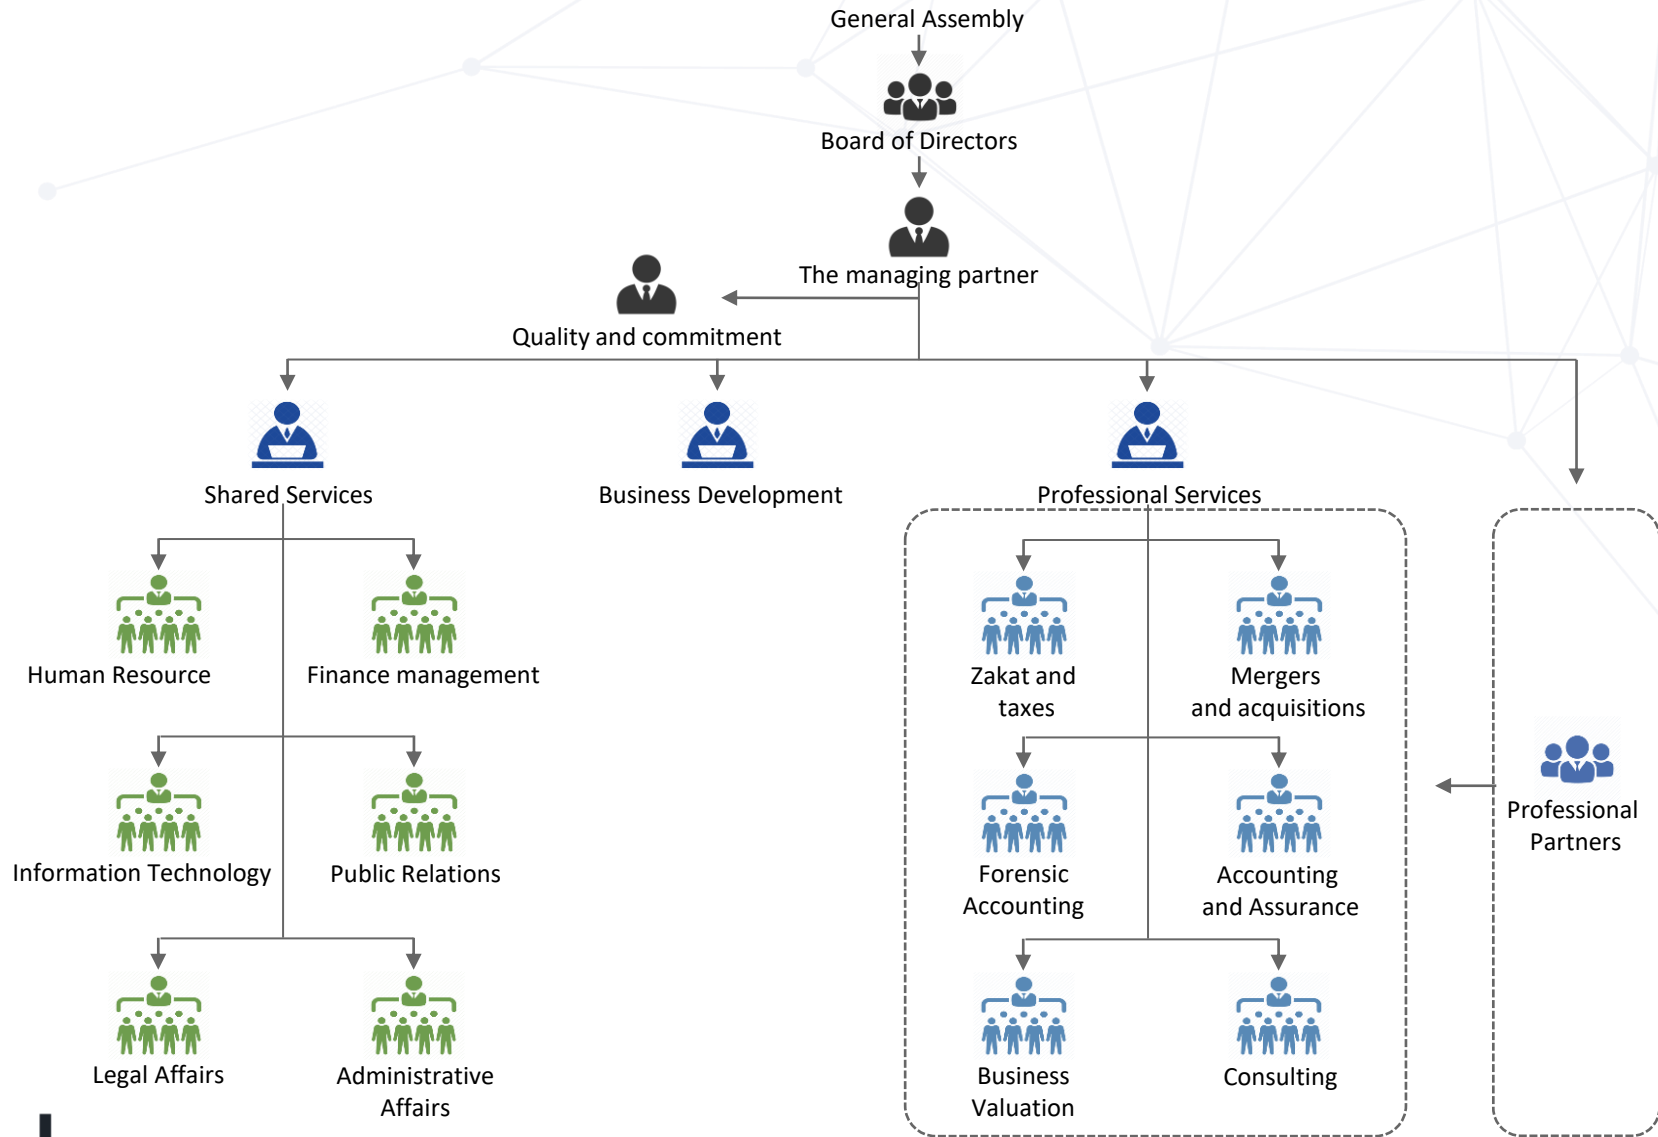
General Assembly

Board of Directors

The managing partner

Quality and commitment

Shared Services

Business Development

Professional Services

Human Resource

Finance management

Information Technology

Public Relations

Legal Affairs

Administrative Affairs

Zakat and taxes

Mergers and acquisitions

Forensic Accounting

Accounting and Assurance

Business Valuation

Consulting

Professional Partners